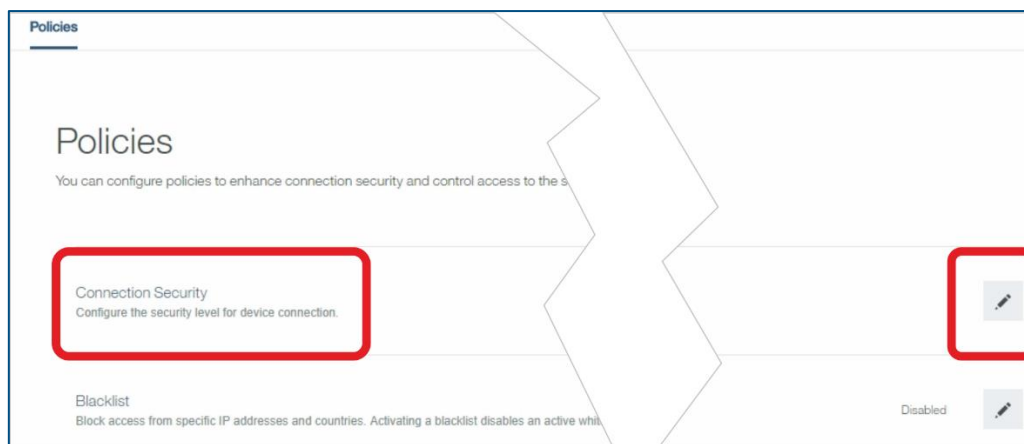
Policies

Policies

You can configure policies to enhance connection security and control access to the s

Connection Security

Configure the security level for device connection.

Blacklist

Block access from specific IP addresses and countries. Activating a blacklist disables an active whi

Disabled